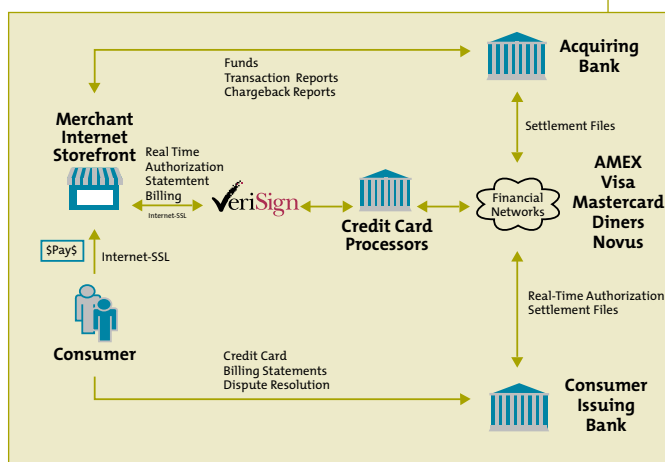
Funds
Transaction Reports
Chargeback Reports

Acquiring Bank

Merchant Internet Storefront

Real Time Authorization Statemtent Billing

Internet-SSL

VeriSign

Credit Card Processors

Settlement Files

Financial Networks

AMEX
Visa
Mastercard
Diners
Novus

$Pay$

Internet-SSL

Real-Time Authorization
Settlement Files

Consumer

Credit Card
Billing Statements
Dispute Resolution

Consumer Issuing Bank